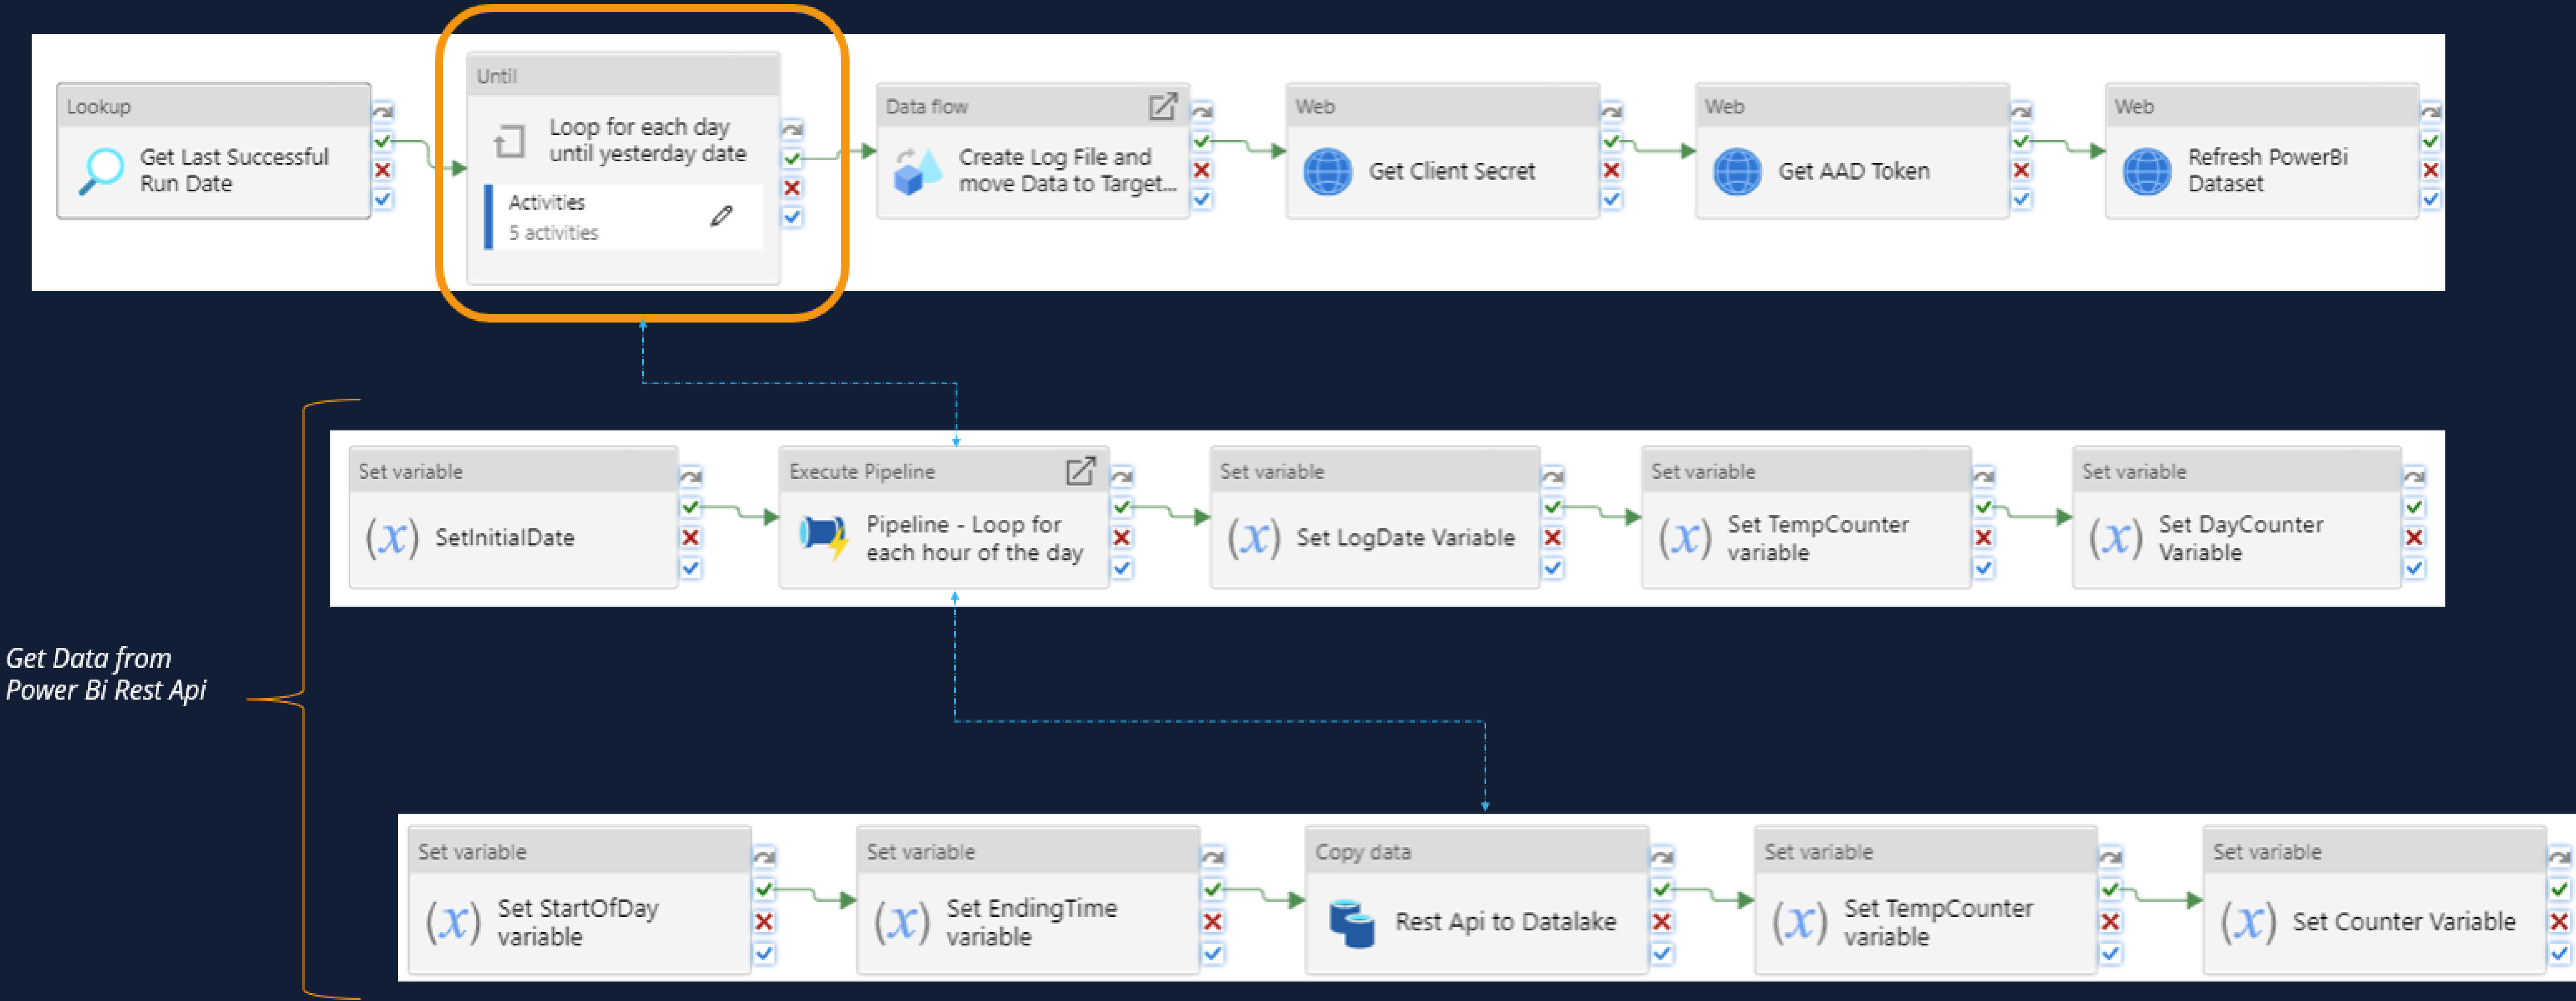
Lookup
Get Last Successful Run Date

Until
Loop for each day until yesterday date
Activities
5 activities

Data flow
Create Log File and move Data to Target...

Web
Get Client Secret

Web
Get AAD Token

Web
Refresh PowerBi Dataset

Set variable
SetInitialDate

Execute Pipeline
Pipeline - Loop for each hour of the day

Set variable
Set LogDate Variable

Set variable
Set TempCounter variable

Set variable
Set DayCounter Variable

Get Data from Power Bi Rest Api

Set variable
Set StartOfDay variable

Set variable
Set EndingTime variable

Copy data
Rest Api to Datalake

Set variable
Set TempCounter variable

Set variable
Set Counter Variable